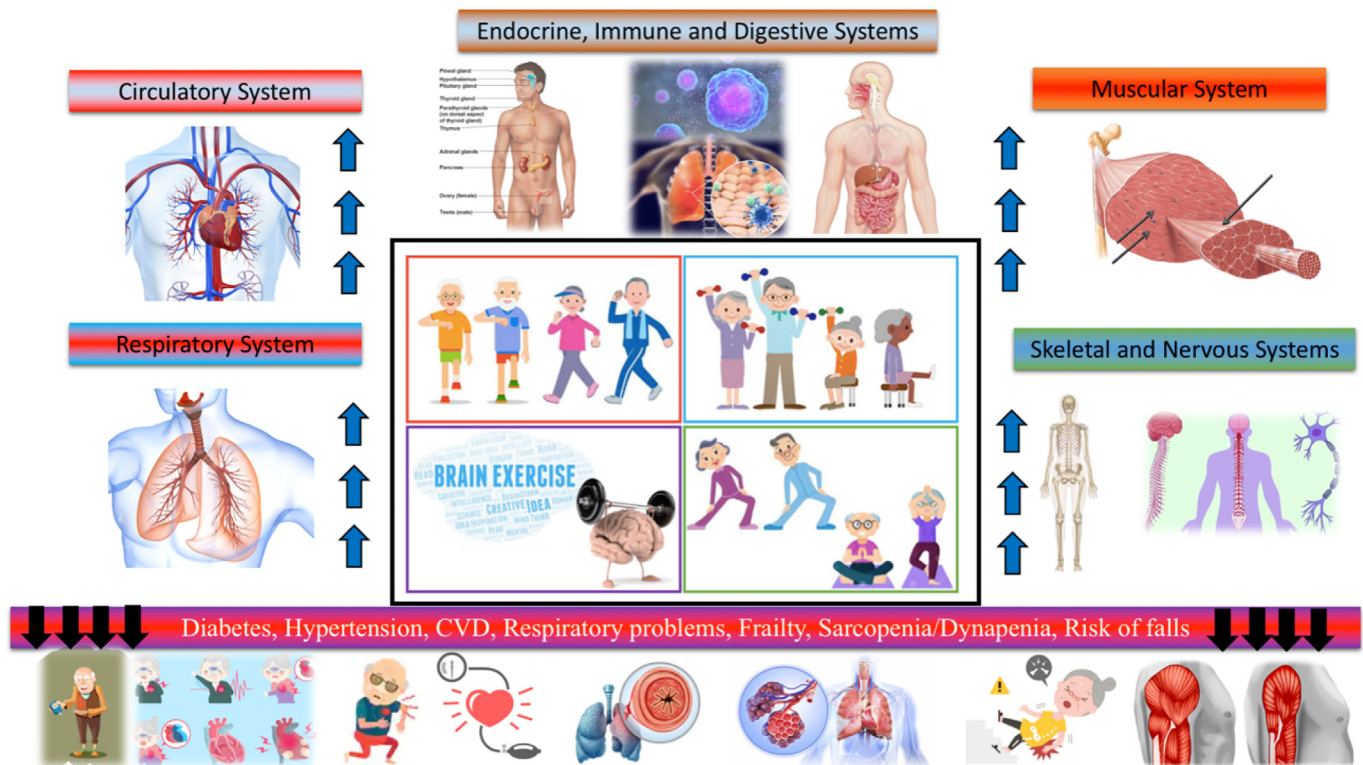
Endocrine, Immune and Digestive Systems

Circulatory System

Muscular System

Pineal gland
Hypothalamus
Pituitary gland
Thyroid gland
Parathyroid glands (on dorsal aspect of thyroid gland)
Thymus
Adrenal glands
Pancreas
Ovary (female)
Testis (male)

Respiratory System

Skeletal and Nervous Systems

BRAIN EXERCISE
CREATIVE IDEA
INTELLIGENCE
SCIENCE
BRAINSTORM
MIND THINK
IDEA INSPIRATION
MENTAL

Diabetes, Hypertension, CVD, Respiratory problems, Frailty, Sarcopenia/Dynapenia, Risk of falls